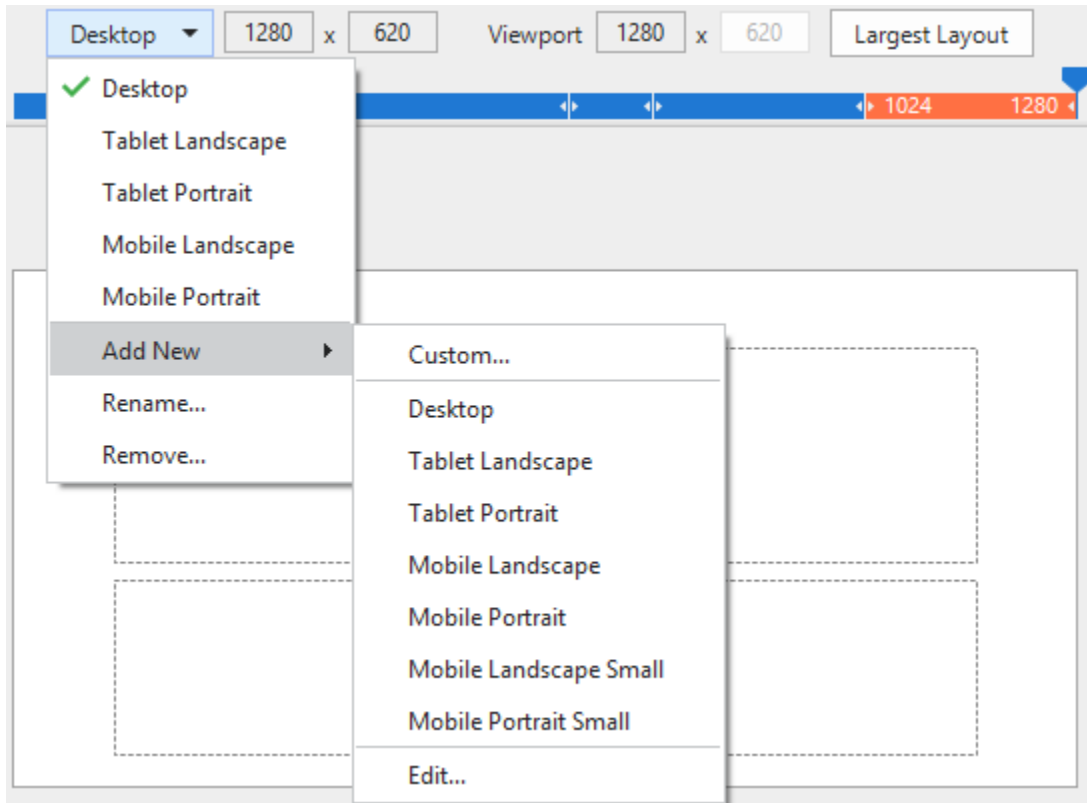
Desktop 1280 x 620 Viewport 1280 x 620 Largest Layout

1024 1280

✓ Desktop
Tablet Landscape
Tablet Portrait
Mobile Landscape
Mobile Portrait
Add New
Rename...
Remove...

Custom...
Desktop
Tablet Landscape
Tablet Portrait
Mobile Landscape
Mobile Portrait
Mobile Landscape Small
Mobile Portrait Small
Edit...